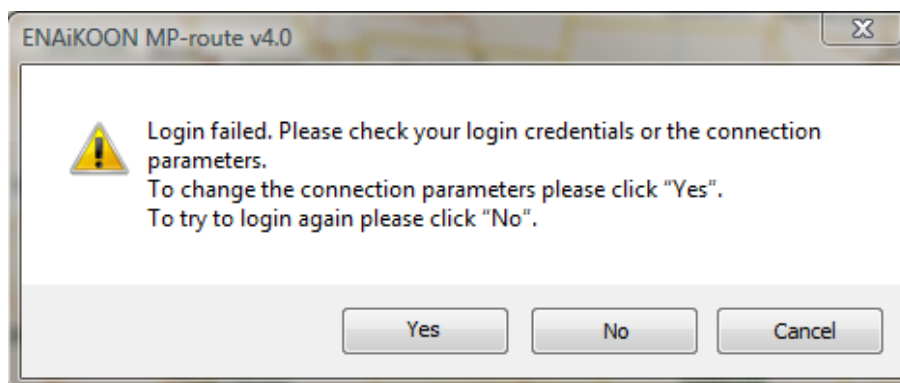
ENAiKOON MP-route v4.0

Login failed. Please check your login credentials or the connection parameters.
To change the connection parameters please click “Yes”.
To try to login again please click “No”.

Yes

No

Cancel